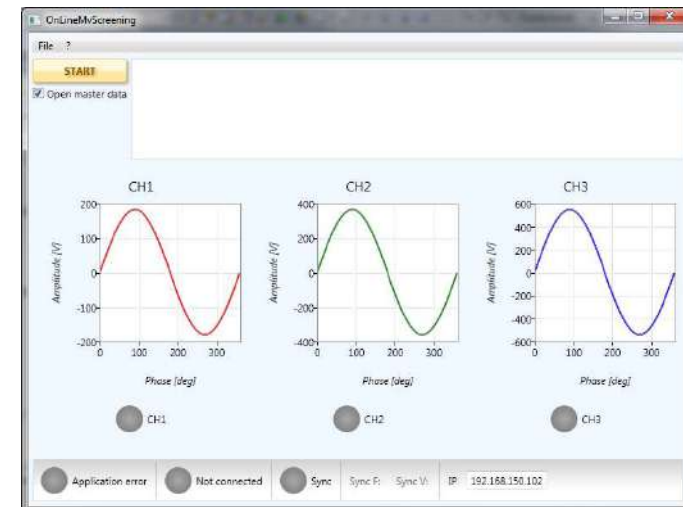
OnLineMvScreening

File ?

START

Open master data

CH1

200
100
0
-100
-200

0 100 200 300

Amplitude [V]

Phase [deg]

CH2

400
200
0
-200
-400

0 100 200 300

Amplitude [V]

Phase [deg]

CH3

600
400
200
0
-200
-400
-600

0 100 200 300

Amplitude [V]

Phase [deg]

CH1

CH2

CH3

Application error

Not connected

Sync

Sync F:

Sync V:

IP 192.168.150.102